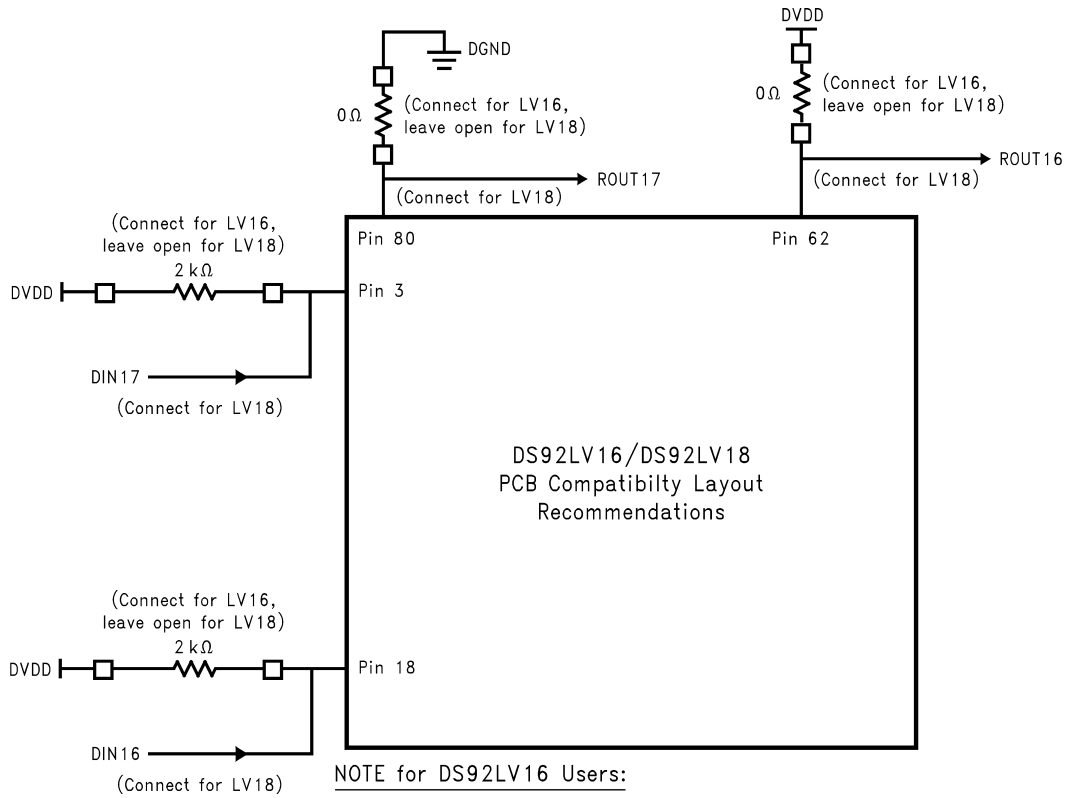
DGND

0 Ω

(Connect for LV16, leave open for LV18)

ROUT17

(Connect for LV18)

DVDD

0 Ω

(Connect for LV16, leave open for LV18)

ROUT16

(Connect for LV18)

Pin 80

Pin 62

(Connect for LV16, leave open for LV18)

2 kΩ

DVDD

Pin 3

DIN17

(Connect for LV18)

DS92LV16/DS92LV18
PCB Compatibilty Layout
Recommendations

(Connect for LV16, leave open for LV18)

2 kΩ

DVDD

Pin 18

DIN16

(Connect for LV18)

NOTE for DS92LV16 Users: